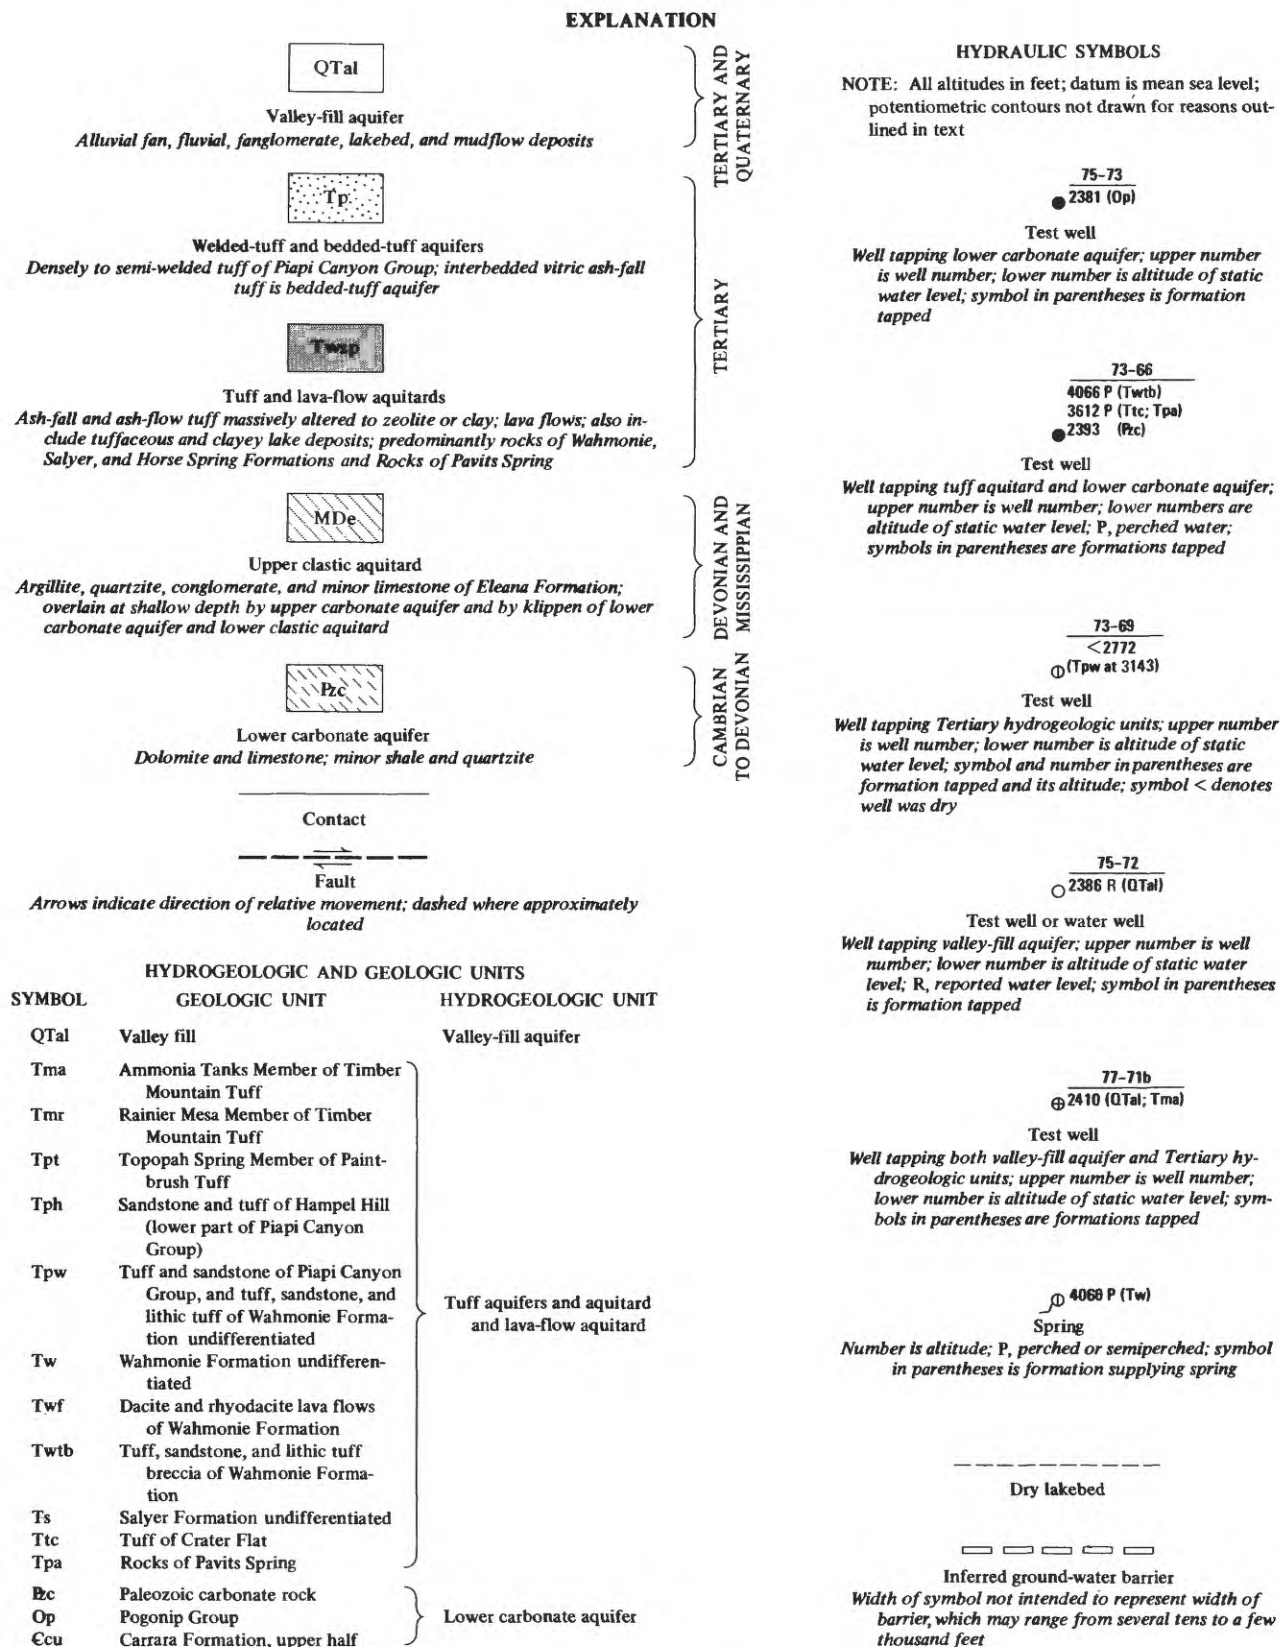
EXPLANATION

QTal

Valley-fill aquifer
*Alluvial fan, fluvial, fanglomerate, lakebed, and mudflow deposits*

TERTIARY AND QUATERNARY

Tp

Welded-tuff and bedded-tuff aquifers
*Densely to semi-welded tuff of Piapi Canyon Group; interbedded vitric ash-fall tuff is bedded-tuff aquifer*

Twsp

Tuff and lava-flow aquitards
*Ash-fall and ash-flow tuff massively altered to zeolite or clay; lava flows; also include tuffaceous and clayey lake deposits; predominantly rocks of Wahmonie, Salyer, and Horse Spring Formations and Rocks of Pavits Spring*

TERTIARY

MDe

Upper clastic aquitard
*Argillite, quartzite, conglomerate, and minor limestone of Eleana Formation; overlain at shallow depth by upper carbonate aquifer and by klippen of lower carbonate aquifer and lower clastic aquitard*

DEVONIAN AND MISSISSIPPIAN

Pzc

Lower carbonate aquifer
*Dolomite and limestone; minor shale and quartzite*

CAMBRIAN TO DEVONIAN

Contact

Fault
*Arrows indicate direction of relative movement; dashed where approximately located*

HYDROGEOLOGIC AND GEOLOGIC UNITS

| SYMBOL | GEOLOGIC UNIT | HYDROGEOLOGIC UNIT |
|---|---|---|
| QTal | Valley fill | Valley-fill aquifer |
| Tma | Ammonia Tanks Member of Timber Mountain Tuff | Tuff aquifers and aquitard and lava-flow aquitard |
| Tmr | Rainier Mesa Member of Timber Mountain Tuff | |
| Tpt | Topopah Spring Member of Paintbrush Tuff | |
| Tph | Sandstone and tuff of Hampel Hill (lower part of Piapi Canyon Group) | |
| Tpw | Tuff and sandstone of Piapi Canyon Group, and tuff, sandstone, and lithic tuff of Wahmonie Formation undifferentiated | |
| Tw | Wahmonie Formation undifferentiated | |
| Twf | Dacite and rhyodacite lava flows of Wahmonie Formation | |
| Twtb | Tuff, sandstone, and lithic tuff breccia of Wahmonie Formation | |
| Ts | Salyer Formation undifferentiated | |
| Ttc | Tuff of Crater Flat | |
| Tpa | Rocks of Pavits Spring | |
| Pzc | Paleozoic carbonate rock | Lower carbonate aquifer |
| Op | Pogonip Group | |
| €cu | Carrara Formation, upper half | |

HYDRAULIC SYMBOLS

NOTE: All altitudes in feet; datum is mean sea level; potentiometric contours not drawn for reasons outlined in text

75-73
2381 (Op)

Test well
*Well tapping lower carbonate aquifer; upper number is well number; lower number is altitude of static water level; symbol in parentheses is formation tapped*

73-66
4066 P (Twtb)
3612 P (Ttc; Tpa)
2393 (Pzc)

Test well
*Well tapping tuff aquitard and lower carbonate aquifer; upper number is well number; lower numbers are altitude of static water level; P, perched water; symbols in parentheses are formations tapped*

73-69
<2772
(Tpw at 3143)

Test well
*Well tapping Tertiary hydrogeologic units; upper number is well number; lower number is altitude of static water level; symbol and number in parentheses are formation tapped and its altitude; symbol < denotes well was dry*

75-72
2386 R (QTal)

Test well or water well
*Well tapping valley-fill aquifer; upper number is well number; lower number is altitude of static water level; R, reported water level; symbol in parentheses is formation tapped*

77-71b
2410 (QTal; Tma)

Test well
*Well tapping both valley-fill aquifer and Tertiary hydrogeologic units; upper number is well number; lower number is altitude of static water level; symbols in parentheses are formations tapped*

4068 P (Tw)
Spring
*Number is altitude; P, perched or semiperched; symbol in parentheses is formation supplying spring*

Dry lakebed

Inferred ground-water barrier
*Width of symbol not intended to represent width of barrier, which may range from several tens to a few thousand feet*